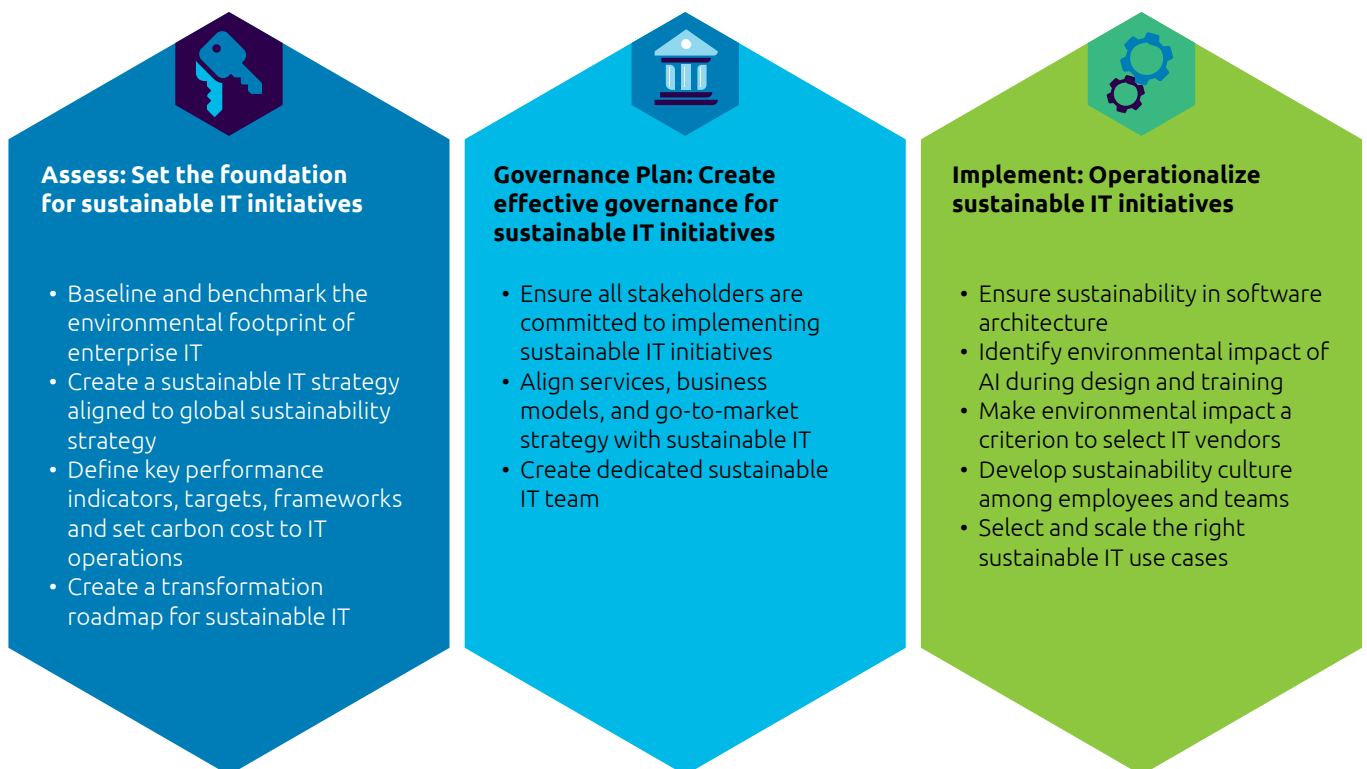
Assess: Set the foundation for sustainable IT initiatives

- Baseline and benchmark the environmental footprint of enterprise IT
- Create a sustainable IT strategy aligned to global sustainability strategy
- Define key performance indicators, targets, frameworks and set carbon cost to IT operations
- Create a transformation roadmap for sustainable IT

Governance Plan: Create effective governance for sustainable IT initiatives

- Ensure all stakeholders are committed to implementing sustainable IT initiatives
- Align services, business models, and go-to-market strategy with sustainable IT
- Create dedicated sustainable IT team

Implement: Operationalize sustainable IT initiatives

- Ensure sustainability in software architecture
- Identify environmental impact of AI during design and training
- Make environmental impact a criterion to select IT vendors
- Develop sustainability culture among employees and teams
- Select and scale the right sustainable IT use cases